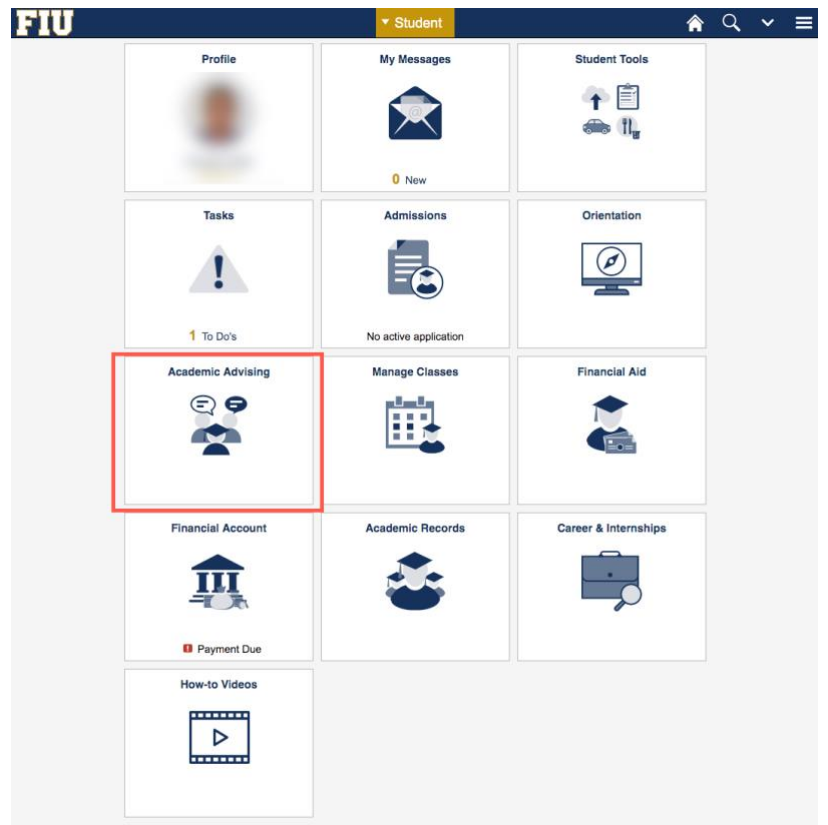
FIU

Student

Profile

My Messages

0 New

Student Tools

Tasks

1 To Do's

Admissions

No active application

Orientation

Academic Advising

Manage Classes

Financial Aid

Financial Account

Payment Due

Academic Records

Career & Internships

How-to Videos